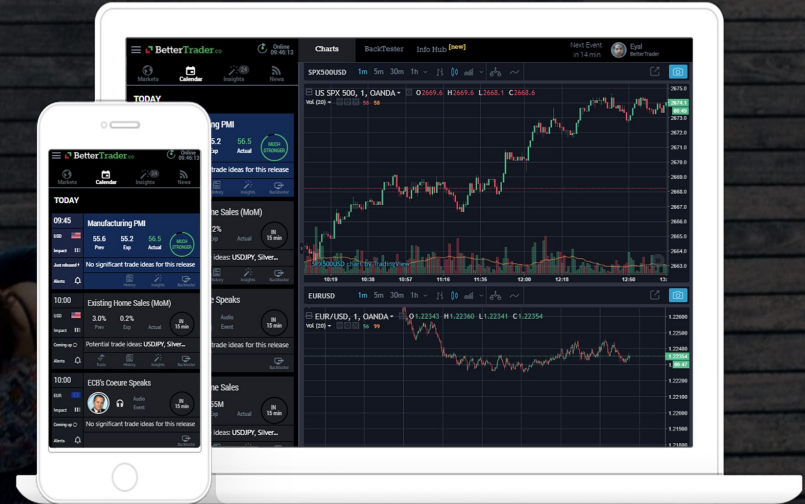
BetterTrader.co Online 09:46:13

Charts BackTester Info Hub [new] Next Event in 14 min Eyal BetterTrader

Markets Calendar Insights News

TODAY

SPX500USD 1m 5m 30m 1h

US SPX 500, 1, OANDA O2669.6 H2669.6 L2668.1 C2668.6

Vol (20) 56 56

2675.0 2674.1 2673.0 2672.0 2671.0 2670.0 2669.0 2668.0 2667.0 2666.0 2665.0 2664.0 2663.0

10:19 10:38 10:57 11:16 11:35 12:00 12:18 12:50 13

SPX500USD chart by TradingView

EURUSD 1m 5m 30m 1h

EUR/USD, 1, OANDA O1.22343 H1.22360 L1.22341 C1.22354

Vol (20) 56 99

1.22600 1.22500 1.22400 1.22354 1.22300 1.22200 1.22100 1.22000 1.21900 1.21800

BetterTrader.co Online 09:46:13

Markets Calendar Insights News

TODAY

09:45 Manufacturing PMI
USD Impact
55.6 Prev 55.2 Exp 56.5 Actual MUCH STRONGER
Just released
No significant trade ideas for this release
Alerts Scale History Insights Backtester

10:00 Existing Home Sales (MoM)
USD Impact
3.0% Prev 0.2% Exp Actual IN 15 min
Coming up
Potential trade ideas: USDJPY, Silver...
Alerts Scale History Insights Backtester

10:00 ECB's Coeure Speaks
EUR Impact
Audio Event IN 15 min
Coming up
No significant trade ideas for this release
Alerts Backtester

ing PMI
5.2 Exp 56.5 Actual MUCH STRONGER
trade ideas for this release
Insights Backtester

me Sales (MoM)
2% Actual IN 15 min
USDJPY, Silver...
Insights Backtester

e Speaks
Audio Event IN 15 min
trade ideas for this release
Backtester

me Sales
55M Actual IN 15 min
USDJPY, Silver...
Insights Backtester